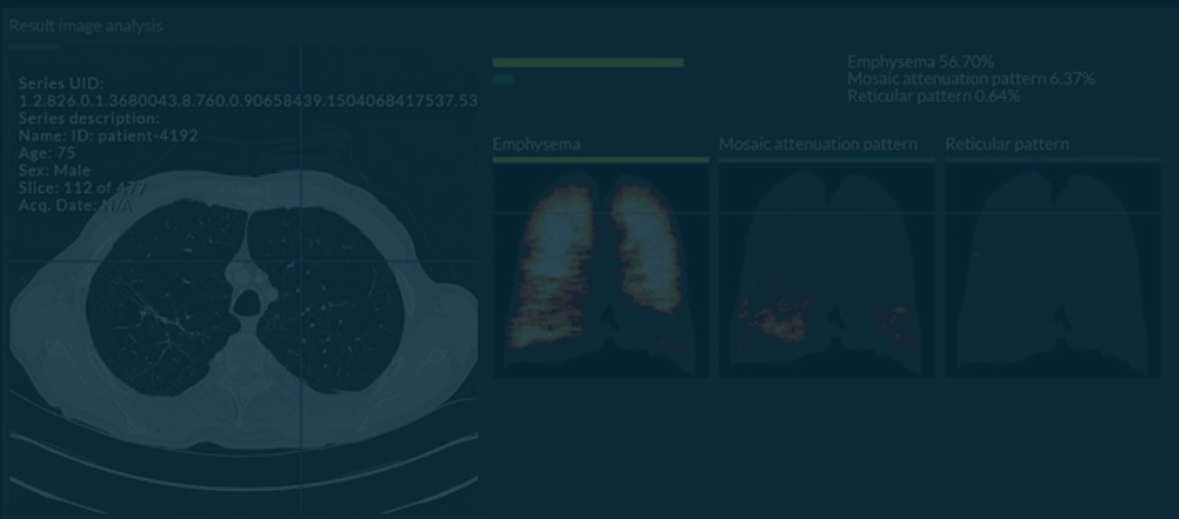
Result image analysis

Series UID:
1.2.826.0.1.3680043.8.760.0.90658439.1504068417537.53
Series description:
Name: ID: patient-4192
Age: 75
Sex: Male
Slice: 112 of 477
Acq. Date: N/A

Emphysema 56.70%
Mosaic attenuation pattern 6.37%
Reticular pattern 0.64%

Emphysema

Mosaic attenuation pattern

Reticular pattern